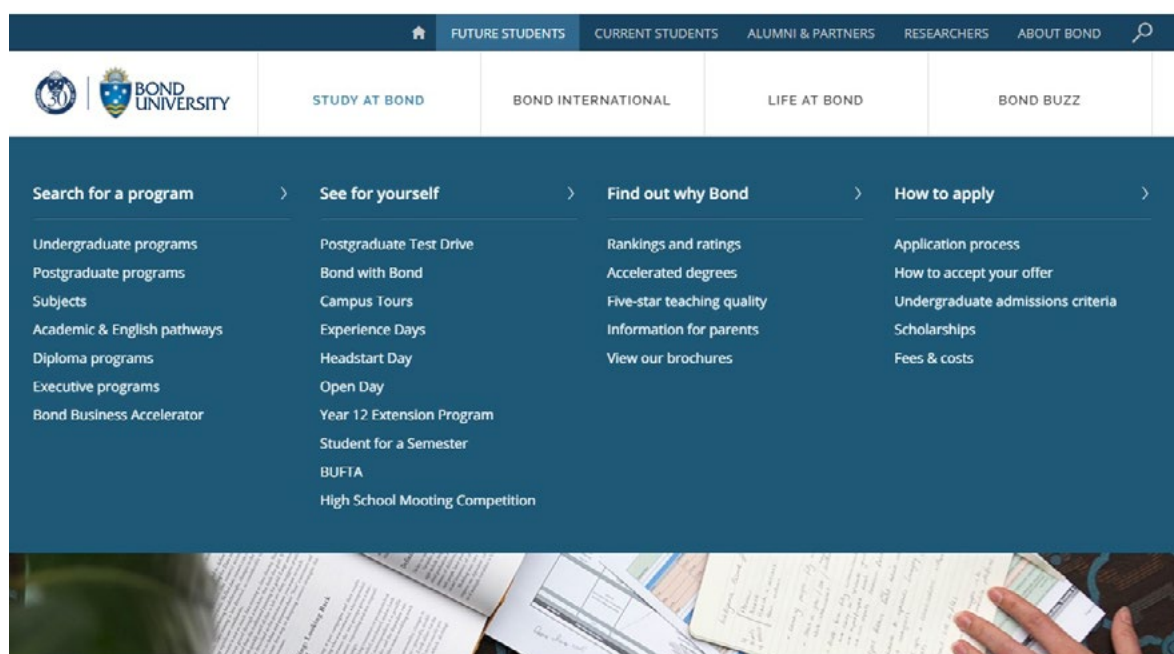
FUTURE STUDENTS CURRENT STUDENTS ALUMNI & PARTNERS RESEARCHERS ABOUT BOND

30 BOND UNIVERSITY

STUDY AT BOND BOND INTERNATIONAL LIFE AT BOND BOND BUZZ

Search for a program ›

Undergraduate programs
Postgraduate programs
Subjects
Academic & English pathways
Diploma programs
Executive programs
Bond Business Accelerator

See for yourself ›

Postgraduate Test Drive
Bond with Bond
Campus Tours
Experience Days
Headstart Day
Open Day
Year 12 Extension Program
Student for a Semester
BUFTA
High School Mooting Competition

Find out why Bond ›

Rankings and ratings
Accelerated degrees
Five-star teaching quality
Information for parents
View our brochures

How to apply ›

Application process
How to accept your offer
Undergraduate admissions criteria
Scholarships
Fees & costs